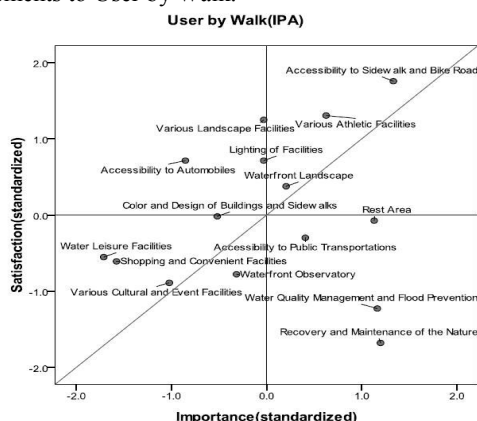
ments to User by Walk.

User by Walk(IPA)

Accessibility to Sidewalk and Bike Road
Various Landscape Facilities
Various Athletic Facilities
Lighting of Facilities
Accessibility to Automobiles
Waterfront Landscape
Color and Design of Buildings and Sidewalks
Rest Area
Water Leisure Facilities
Accessibility to Public Transportations
Shopping and Convenient Facilities
Waterfront Observatory
Various Cultural and Event Facilities
Water Quality Management and Flood Prevention
Recovery and Maintenance of the Nature

Satisfaction(standardized)
2.0
1.0
0.0
-1.0
-2.0

-2.0
-1.0
0.0
1.0
2.0
Importance(standardized)